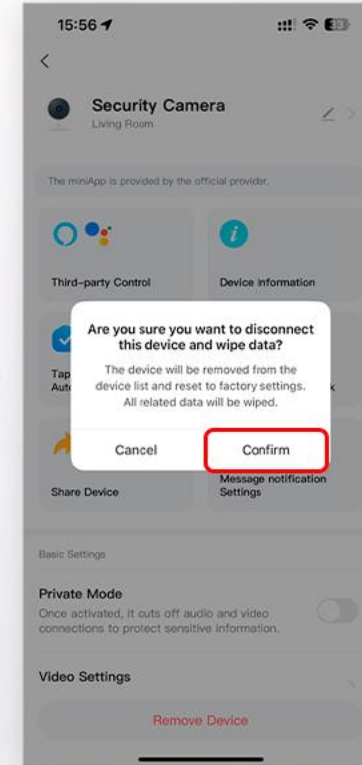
15:56

Security Camera
Living Room

The miniApp is provided by the official provider.

Third-party Control

Device Information

Are you sure you want to disconnect this device and wipe data?
The device will be removed from the device list and reset to factory settings. All related data will be wiped.

Cancel
Confirm

Tap
Aut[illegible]

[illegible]k

Share Device

Message notification Settings

Basic Settings

Private Mode
Once activated, it cuts off audio and video connections to protect sensitive information.

Video Settings

Remove Device